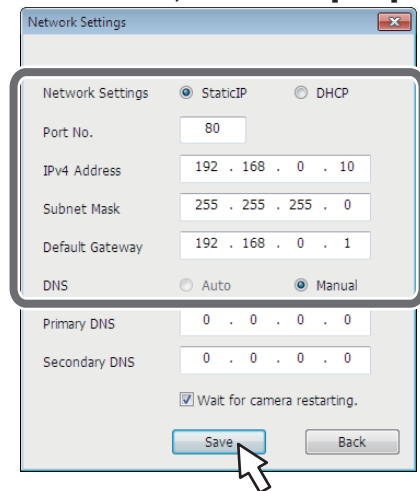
Network Settings

Network Settings StaticIP DHCP

Port No. 80

IPv4 Address 192 . 168 . 0 . 10

Subnet Mask 255 . 255 . 255 . 0

Default Gateway 192 . 168 . 0 . 1

DNS Auto Manual

Primary DNS 0 . 0 . 0 . 0

Secondary DNS 0 . 0 . 0 . 0

Wait for camera restarting.

Save Back